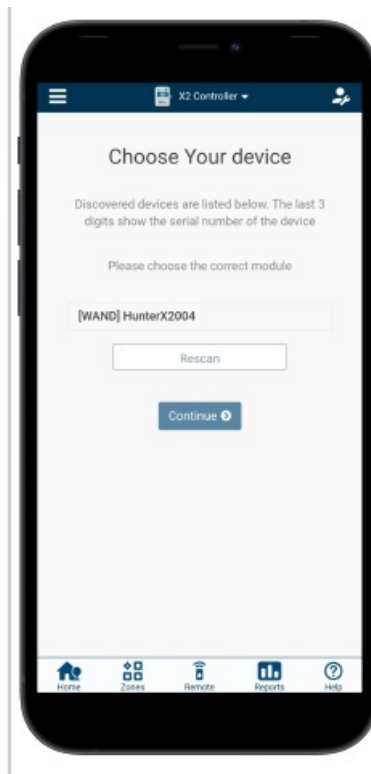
X2 Controller ▾

Choose Your device

Discovered devices are listed below. The last 3 digits show the serial number of the device

Please choose the correct module

[WAND] HunterX2004

Rescan

Continue

Home
Zones
Remote
Reports
Help